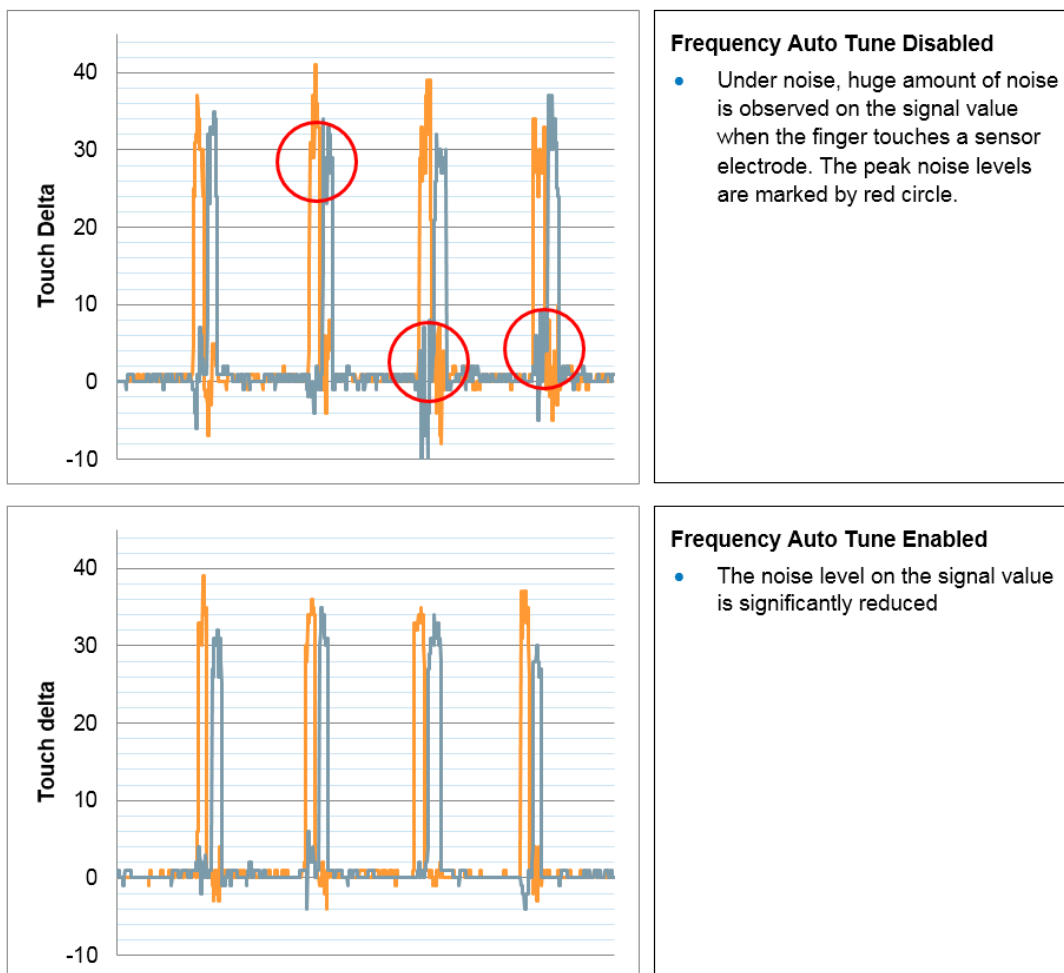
40
30
20
10
0
-10

Touch Delta

Frequency Auto Tune Disabled

- Under noise, huge amount of noise is observed on the signal value when the finger touches a sensor electrode. The peak noise levels are marked by red circle.

40
30
20
10
0
-10

Touch delta

Frequency Auto Tune Enabled

- The noise level on the signal value is significantly reduced